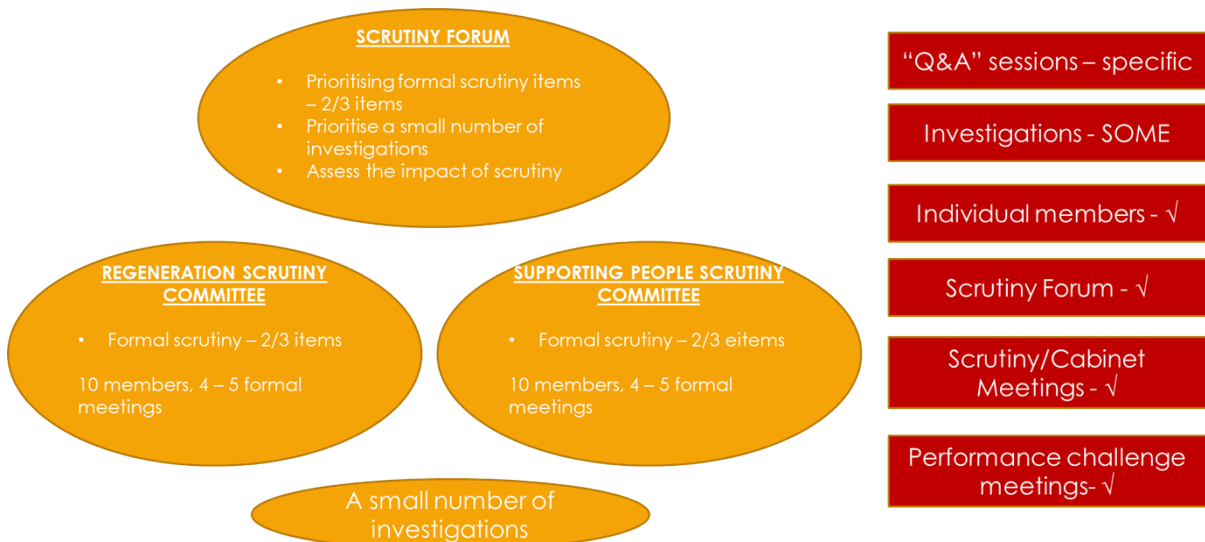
SCRUTINY FORUM

- Prioritising formal scrutiny items – 2/3 items
- Prioritise a small number of investigations
- Assess the impact of scrutiny

REGENERATION SCRUTINY COMMITTEE

- Formal scrutiny – 2/3 items

10 members, 4 – 5 formal meetings

SUPPORTING PEOPLE SCRUTINY COMMITTEE

- Formal scrutiny – 2/3 eitems

10 members, 4 – 5 formal meetings

A small number of investigations

“Q&A” sessions – specific

Investigations - SOME

Individual members - √

Scrutiny Forum - √

Scrutiny/Cabinet Meetings - √

Performance challenge meetings- √